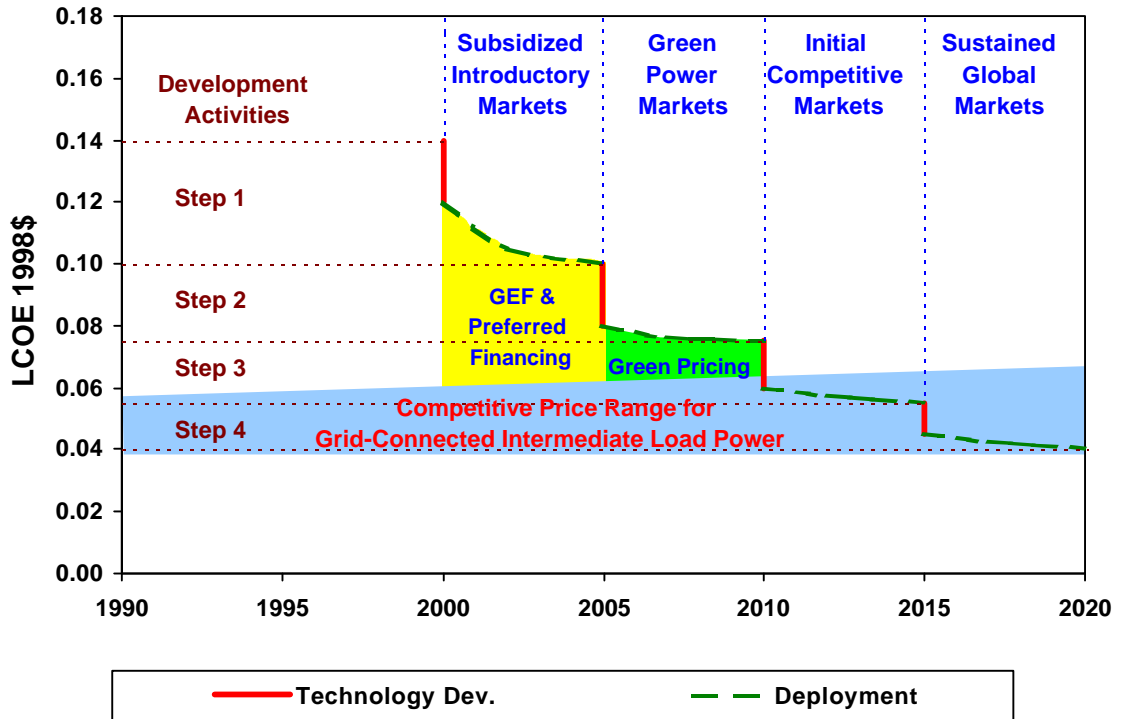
0.18
0.16
0.14
0.12
0.10
0.08
0.06
0.04
0.02
0.00

LCOE 1998$

Development Activities

Subsidized Introductory Markets

Green Power Markets

Initial Competitive Markets

Sustained Global Markets

Step 1

Step 2

Step 3

Step 4

GEF & Preferred Financing

Green Pricing

Competitive Price Range for Grid-Connected Intermediate Load Power

1990
1995
2000
2005
2010
2015
2020

Technology Dev.

Deployment